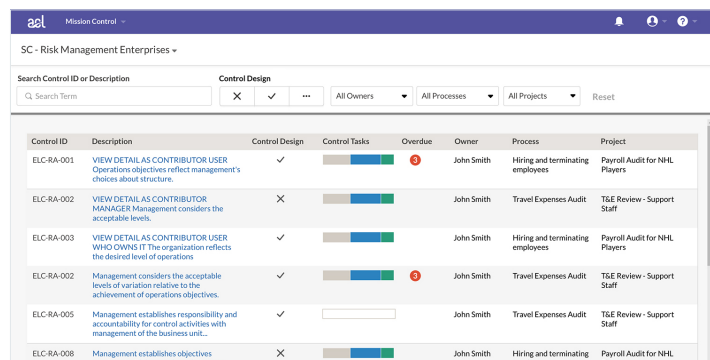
acl Mission Control

SC - Risk Management Enterprises

Search Control ID or Description

Search Term

Control Design

✕ ✓ ···

All Owners

All Processes

All Projects

Reset

| Control ID | Description | Control Design | Control Tasks | Overdue | Owner | Process | Project |
|---|---|---|---|---|---|---|---|
| ELC-RA-001 | VIEW DETAIL AS CONTRIBUTOR USER Operations objectives reflect management's choices about structure. | ✓ | | 3 | John Smith | Hiring and terminating employees | Payroll Audit for NHL Players |
| ELC-RA-002 | VIEW DETAIL AS CONTRIBUTOR MANAGER Management considers the acceptable levels. | ✕ | | | John Smith | Travel Expenses Audit | T&E Review - Support Staff |
| ELC-RA-003 | VIEW DETAIL AS CONTRIBUTOR USER WHO OWNS IT The organization reflects the desired level of operations | ✓ | | | John Smith | Hiring and terminating employees | Payroll Audit for NHL Players |
| ELC-RA-002 | Management considers the acceptable levels of variation relative to the achievement of operations objectives. | ✓ | | 3 | John Smith | Travel Expenses Audit | T&E Review - Support Staff |
| ELC-RA-005 | Management establishes responsibility and accountability for control activities with management of the business unit... | ✓ | | | John Smith | Travel Expenses Audit | T&E Review - Support Staff |
| ELC-RA-008 | Management establishes objectives | ✕ | | | John Smith | Hiring and terminating | Payroll Audit for NHL |